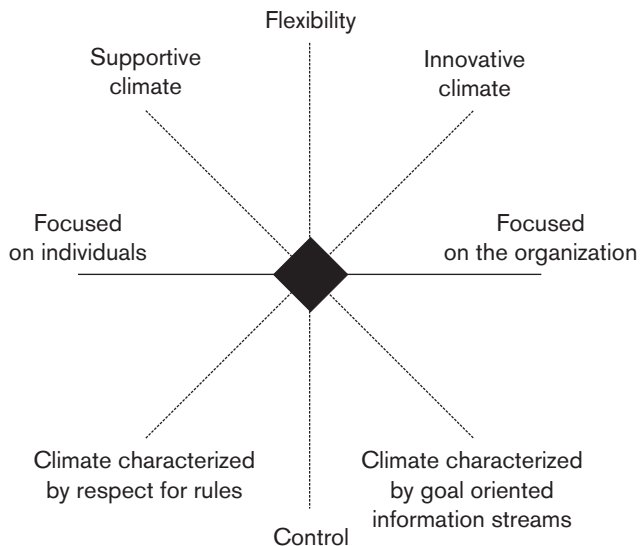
Flexibility

Supportive climate

Innovative climate

Focused on individuals

Focused on the organization

Climate characterized by respect for rules

Climate characterized by goal oriented information streams

Control